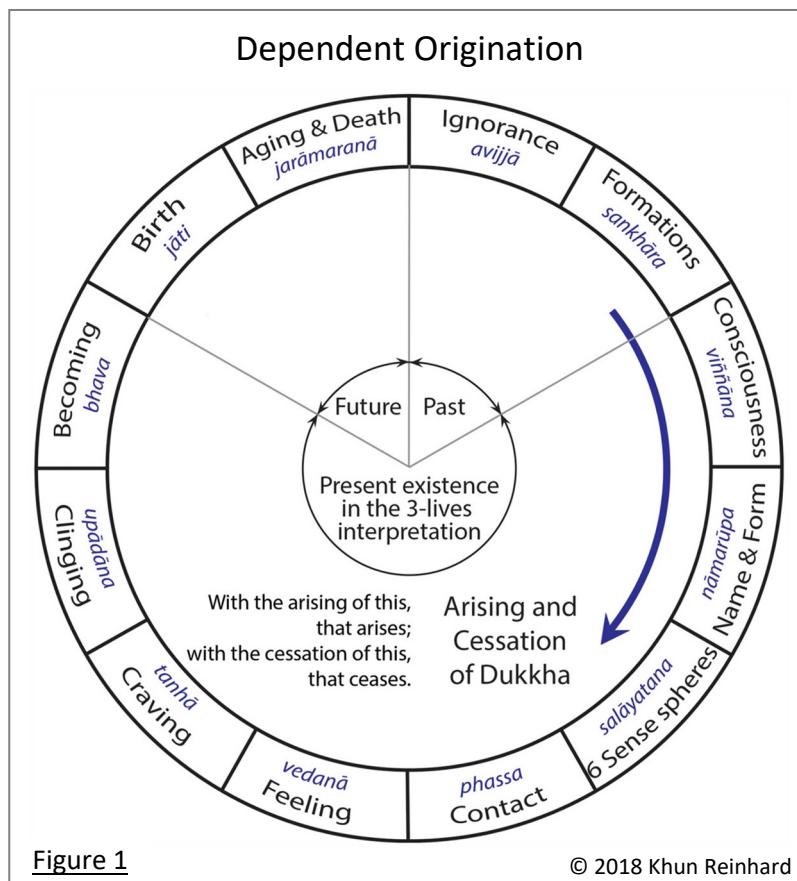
Dependent Origination

Ignorance
avijjā

Formations
sankhāra

Consciousness
viññāna

Name & Form
nāmarūpa

6 Sense spheres
salāyatana

Contact
phassa

Feeling
vedanā

Craving
tanhā

Clinging
upādāna

Becoming
bhava

Birth
jāti

Aging & Death
jarāmaranā

Future Past

Present existence in the 3-lives interpretation

With the arising of this, that arises; with the cessation of this, that ceases.

Arising and Cessation of Dukkha

Figure 1

© 2018 Khun Reinhard